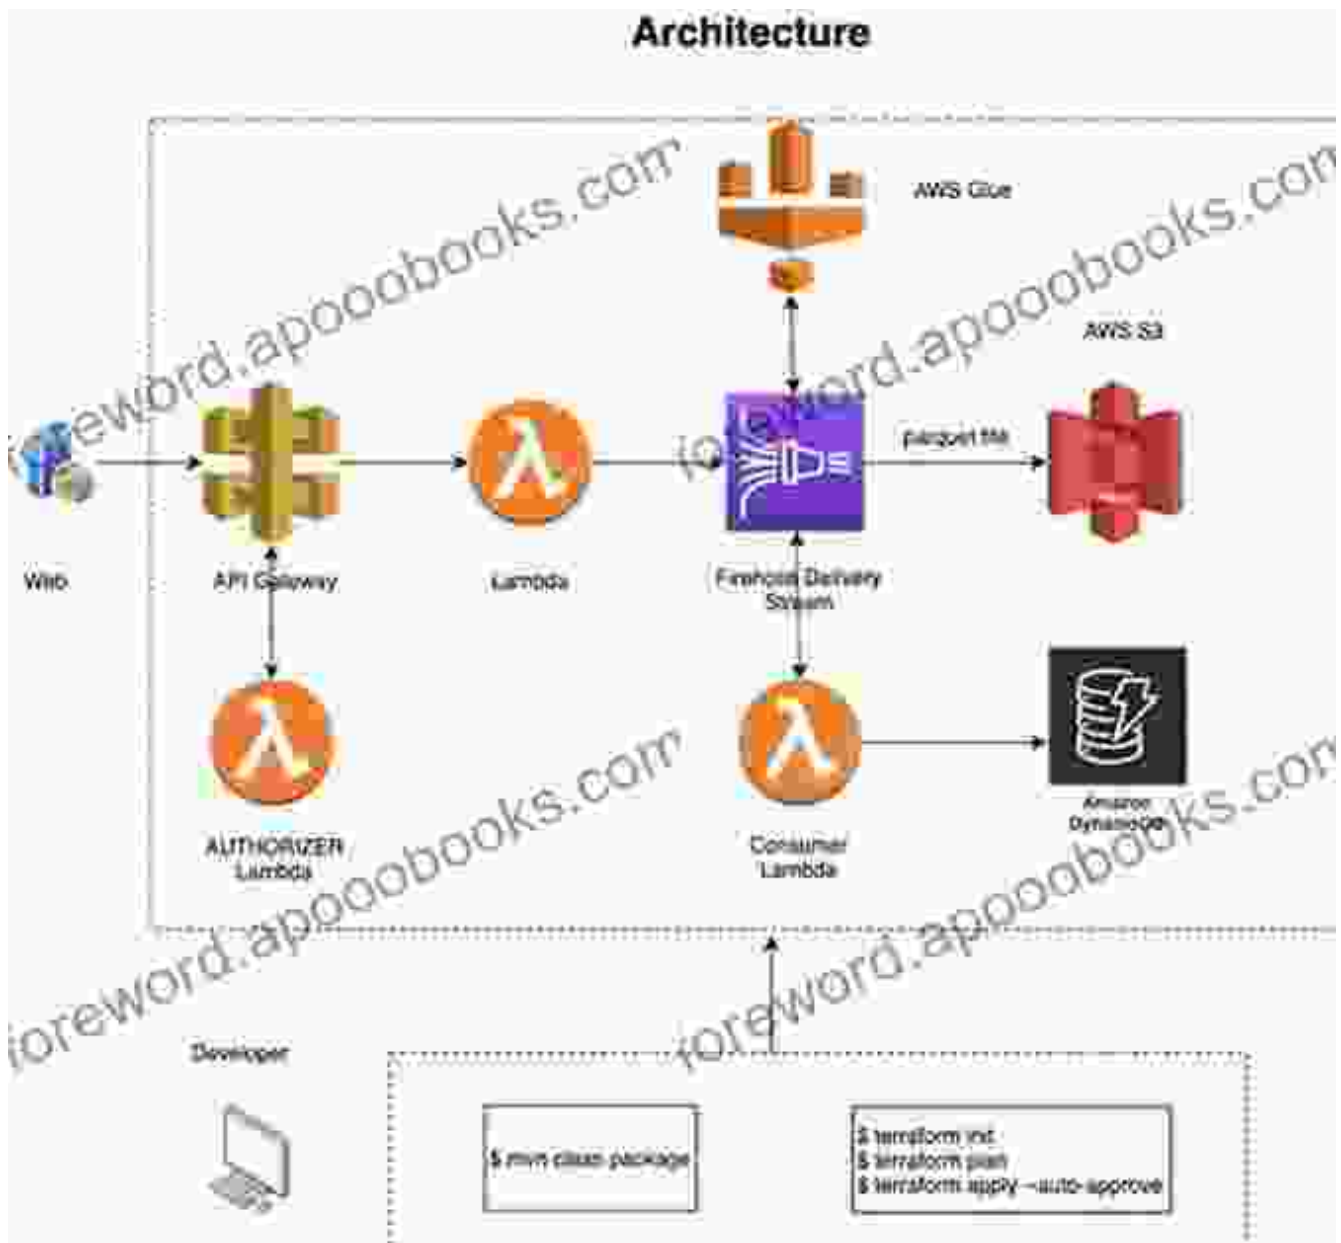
Architecture

AWS Glue

AWS S3

foreword.apoobooks.com

foreword.apoobooks.com

parquet file

Web

API Gateway

Lambda

Firehose Delivery Stream

AUTHORIZER Lambda

Consumer Lambda

Amazon DynamoDB

foreword.apoobooks.com

foreword.apoobooks.com

Developer

$ mvn clean package

$ terraform init
$ terraform plan
$ terraform apply --auto-approve